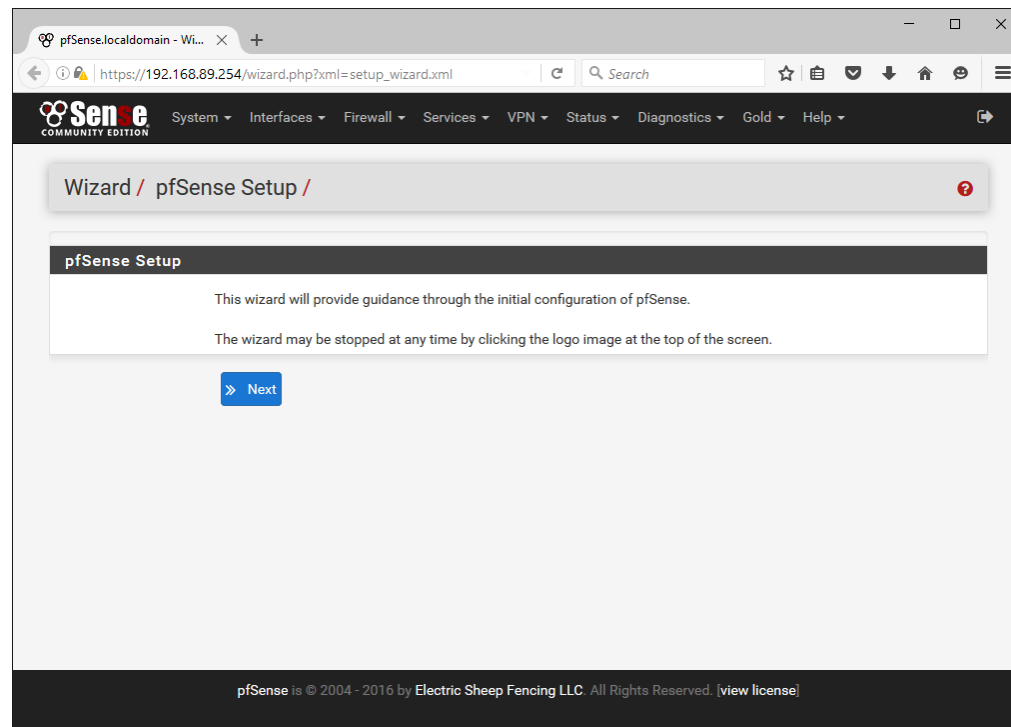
pfSense.localdomain - Wi...

https://192.168.89.254/wizard.php?xml=setup_wizard.xml

Search

pfSense COMMUNITY EDITION

System Interfaces Firewall Services VPN Status Diagnostics Gold Help

Wizard / pfSense Setup /

pfSense Setup

This wizard will provide guidance through the initial configuration of pfSense.

The wizard may be stopped at any time by clicking the logo image at the top of the screen.

Next

pfSense is © 2004 - 2016 by Electric Sheep Fencing LLC. All Rights Reserved. [view license]